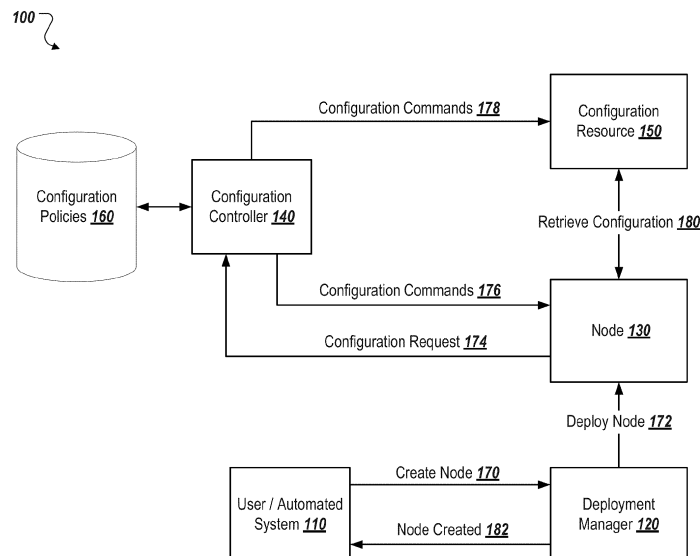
100

Configuration Commands 178

Configuration Resource 150

Configuration Policies 160

Configuration Controller 140

Retrieve Configuration 180

Configuration Commands 176

Node 130

Configuration Request 174

Deploy Node 172

Create Node 170

User / Automated System 110

Deployment Manager 120

Node Created 182